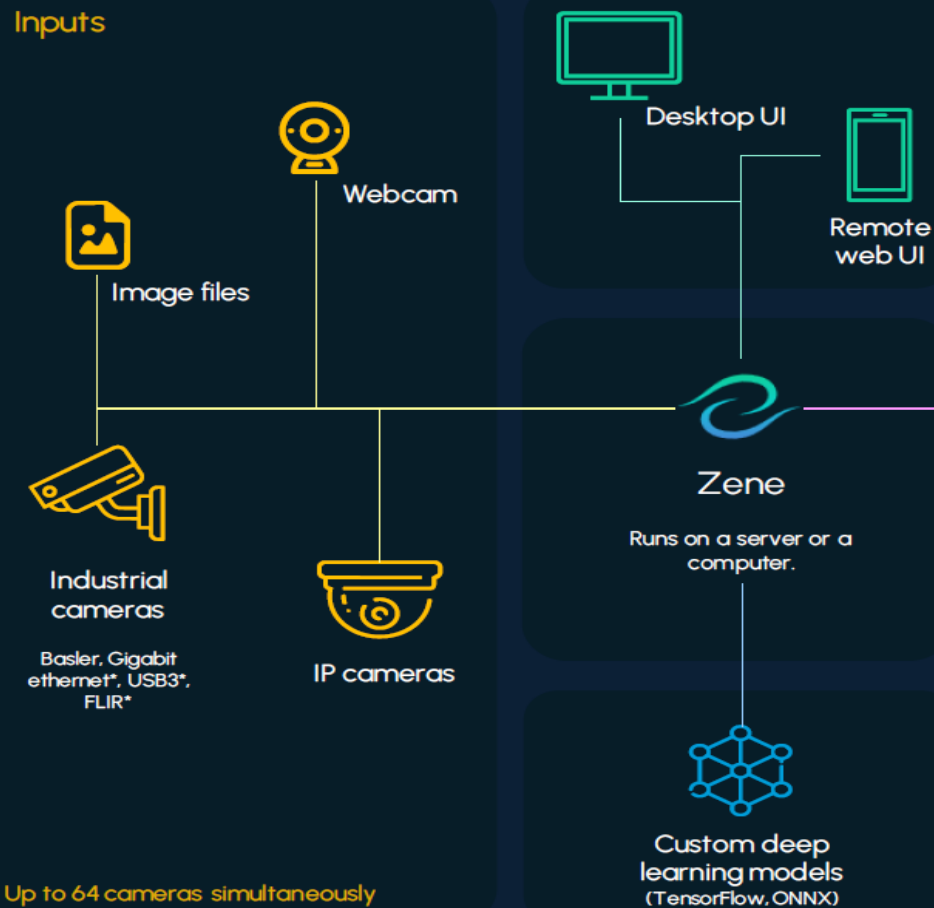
Inputs

Desktop UI

Webcam

Remote web UI

Image files

Zene

Runs on a server or a computer.

Industrial cameras

Basler, Gigabit ethernet*, USB3*, FLIR*

IP cameras

Custom deep learning models (TensorFlow, ONNX)

Up to 64 cameras simultaneously